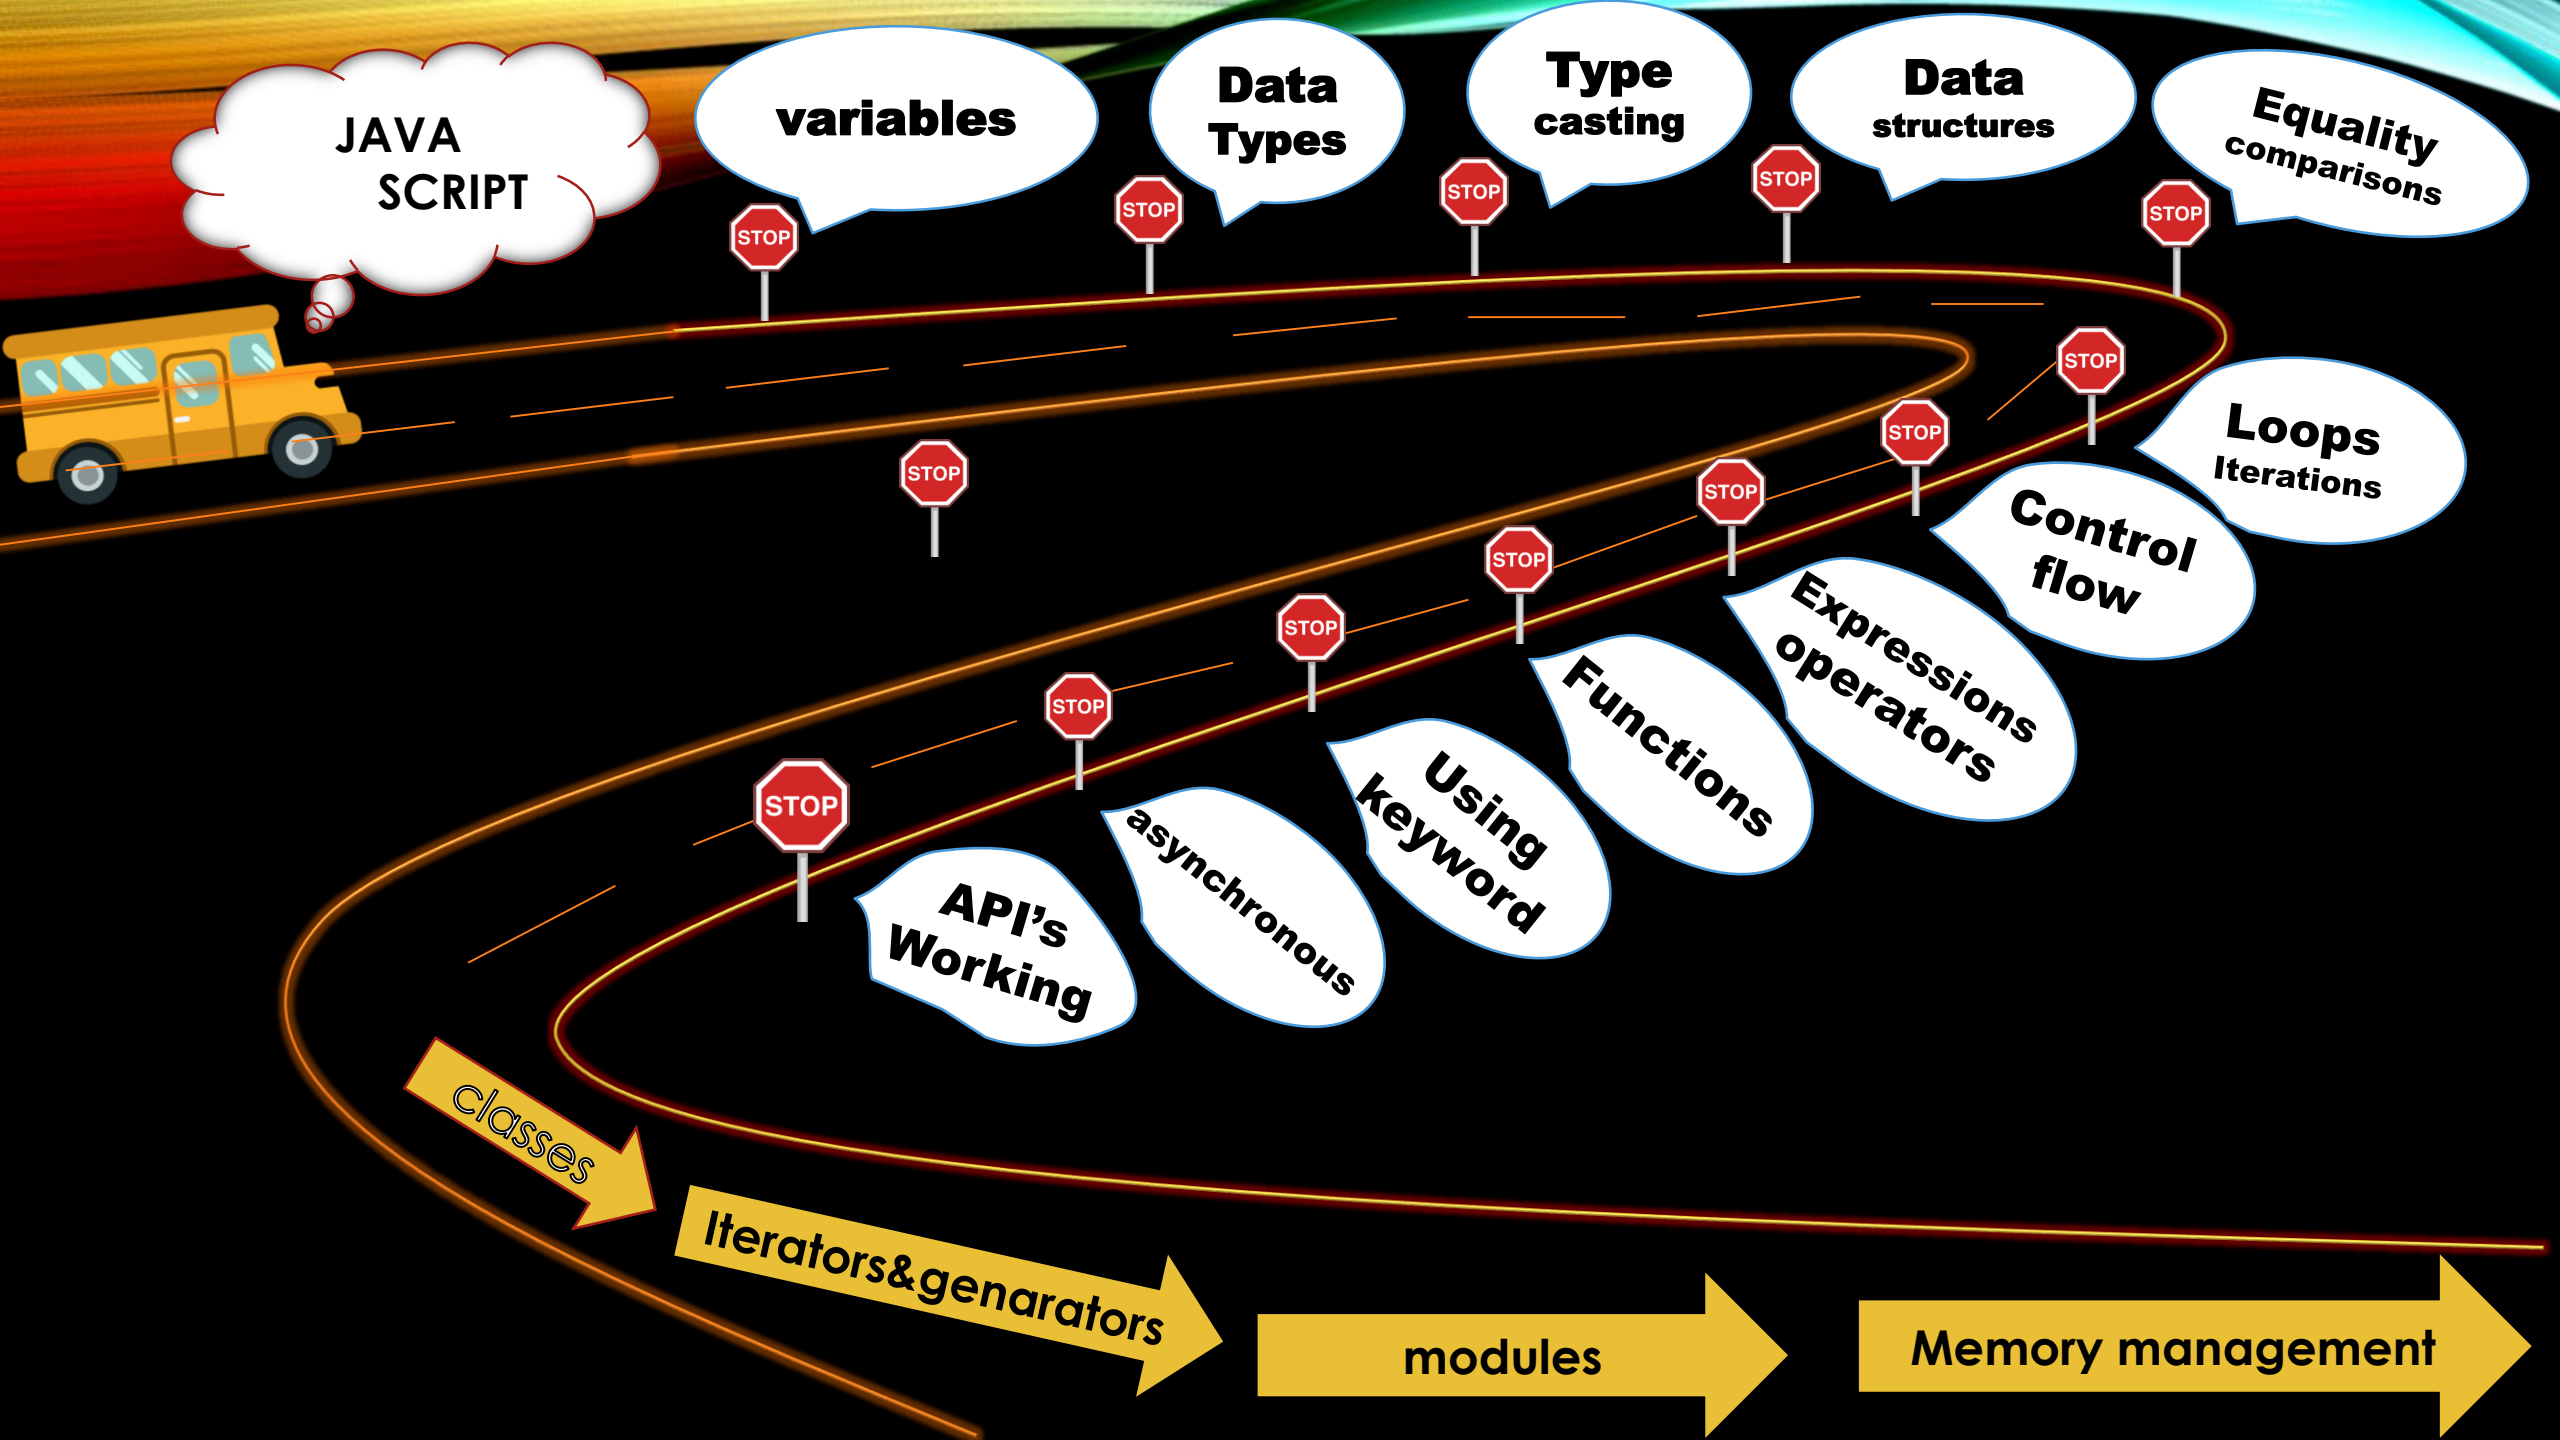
JAVA SCRIPT

variables

STOP

Data Types

STOP

Type casting

STOP

Data structures

STOP

Equality comparisons

STOP

STOP

Loops Iterations

STOP

Control flow

STOP

Expressions operators

STOP

Functions

STOP

Using keyword

STOP

asynchronous

STOP

API's Working

STOP

classes

Iterators&genarators

modules

Memory management